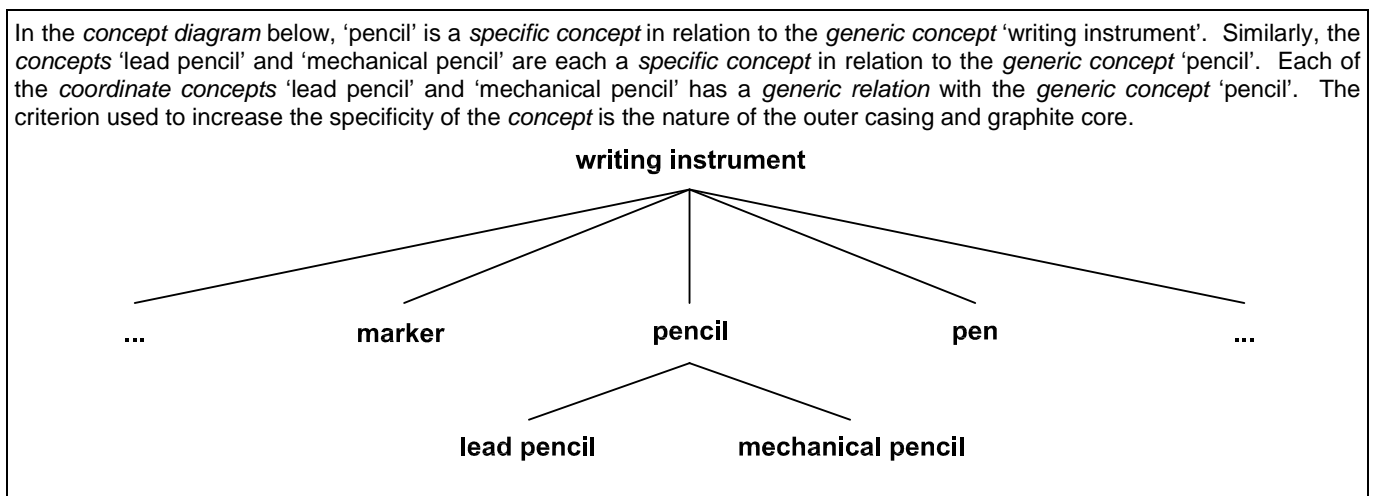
In the *concept diagram* below, 'pencil' is a *specific concept* in relation to the *generic concept* 'writing instrument'. Similarly, the *concepts* 'lead pencil' and 'mechanical pencil' are each a *specific concept* in relation to the *generic concept* 'pencil'. Each of the *coordinate concepts* 'lead pencil' and 'mechanical pencil' has a *generic relation* with the *generic concept* 'pencil'. The criterion used to increase the specificity of the *concept* is the nature of the outer casing and graphite core.

**writing instrument**

**...**

**marker**

**pencil**

**pen**

**...**

**lead pencil**

**mechanical pencil**